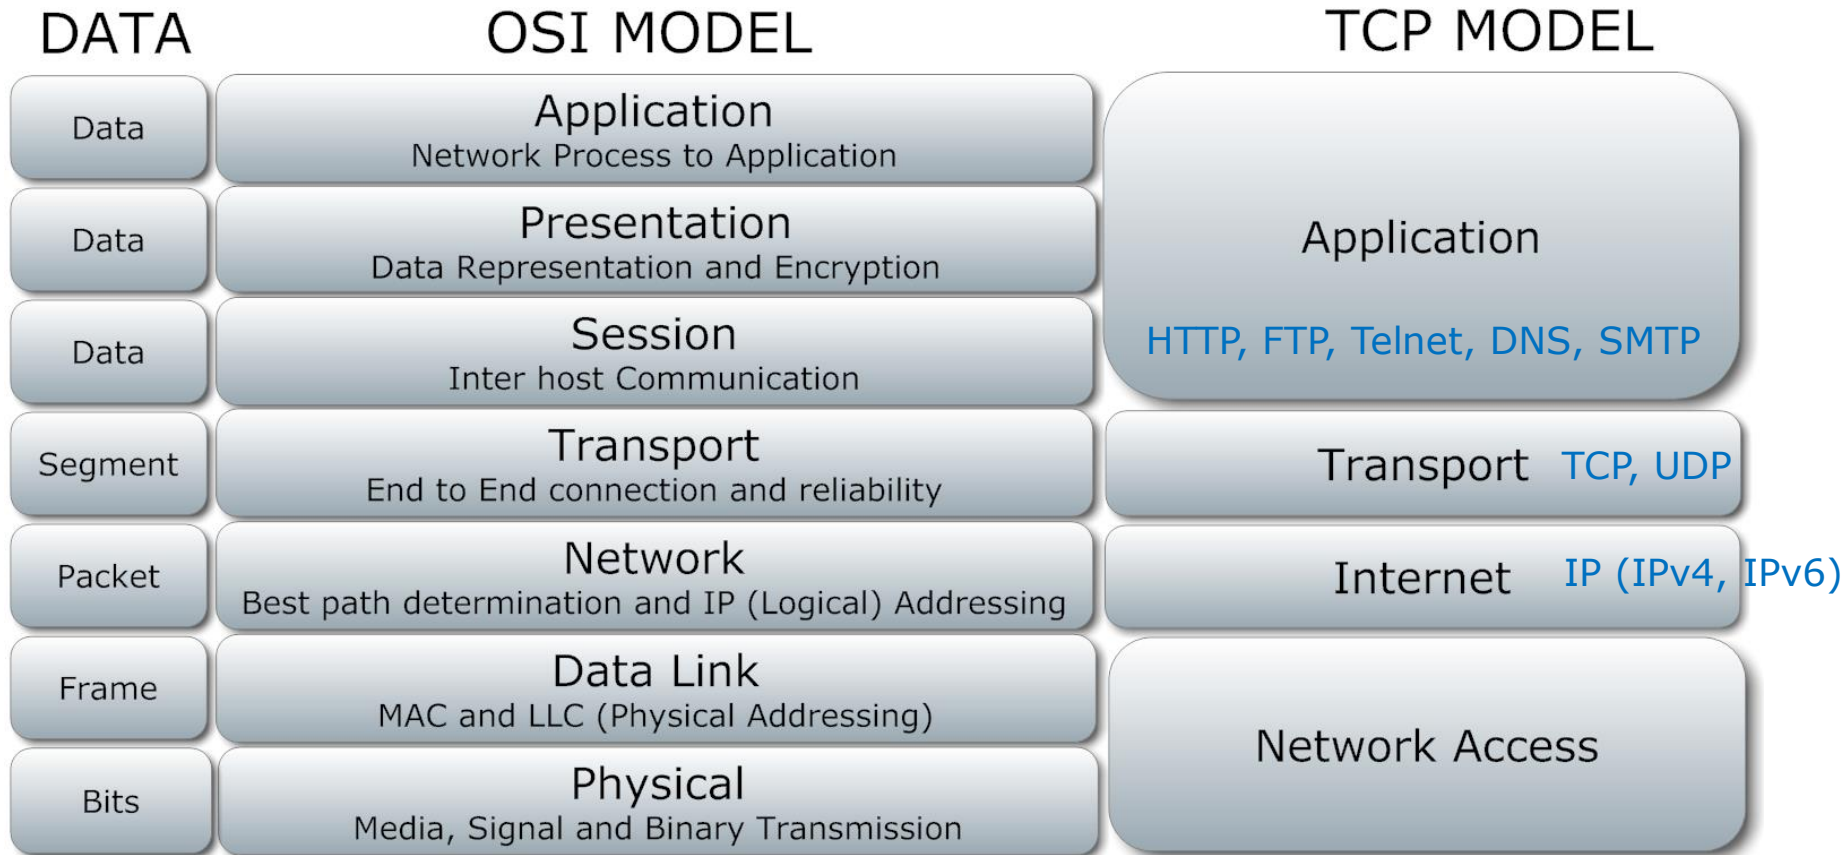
DATA

OSI MODEL

TCP MODEL

Data

Application
Network Process to Application

Data

Presentation
Data Representation and Encryption

Data

Session
Inter host Communication

Application

HTTP, FTP, Telnet, DNS, SMTP

Segment

Transport
End to End connection and reliability

Transport TCP, UDP

Packet

Network
Best path determination and IP (Logical) Addressing

Internet IP (IPv4, IPv6)

Frame

Data Link
MAC and LLC (Physical Addressing)

Bits

Physical
Media, Signal and Binary Transmission

Network Access